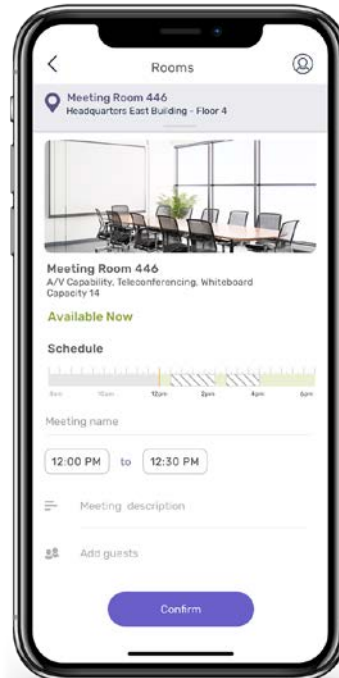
<

Rooms

Meeting Room 446
Headquarters East Building - Floor 4

Meeting Room 446
A/V Capability, Teleconferencing, Whiteboard
Capacity 14

Available Now

Schedule

8am 10am 12pm 2pm 4pm 6pm

Meeting name

12:00 PM to 12:30 PM

Meeting description

Add guests

Confirm